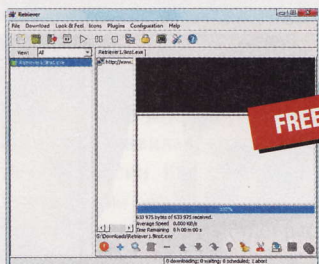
Retriever
File Download Look & Feel Icons Plugins Configuration Help
View: All
Retriever 1.first.exe
http://www.
FREE
100%
633 975 bytes of 633 975 received.
Average Speed 0,000 KB/s
Time Remaining 0 h 00 m 00 s
D:\Downloads\Retriever 1.first.exe
0 downloading; 0 waiting; 0 scheduled; 1 other